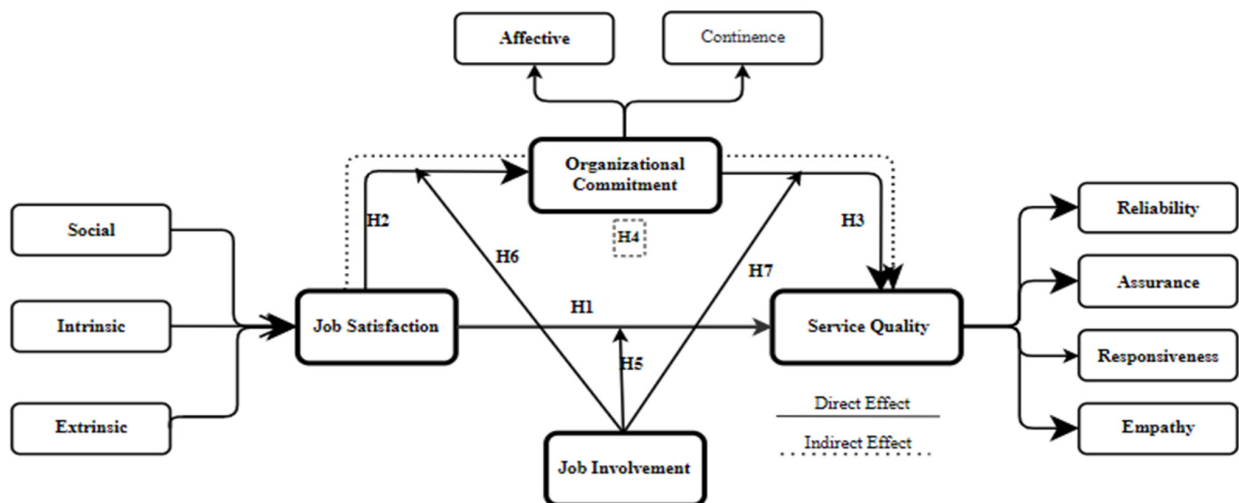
Affective

Continence

Organizational Commitment

H2

H4

H3

H6

H7

Social

Intrinsic

Extrinsic

Job Satisfaction

H1

H5

Service Quality

Reliability

Assurance

Responsiveness

Empathy

Direct Effect

Indirect Effect

Job Involvement